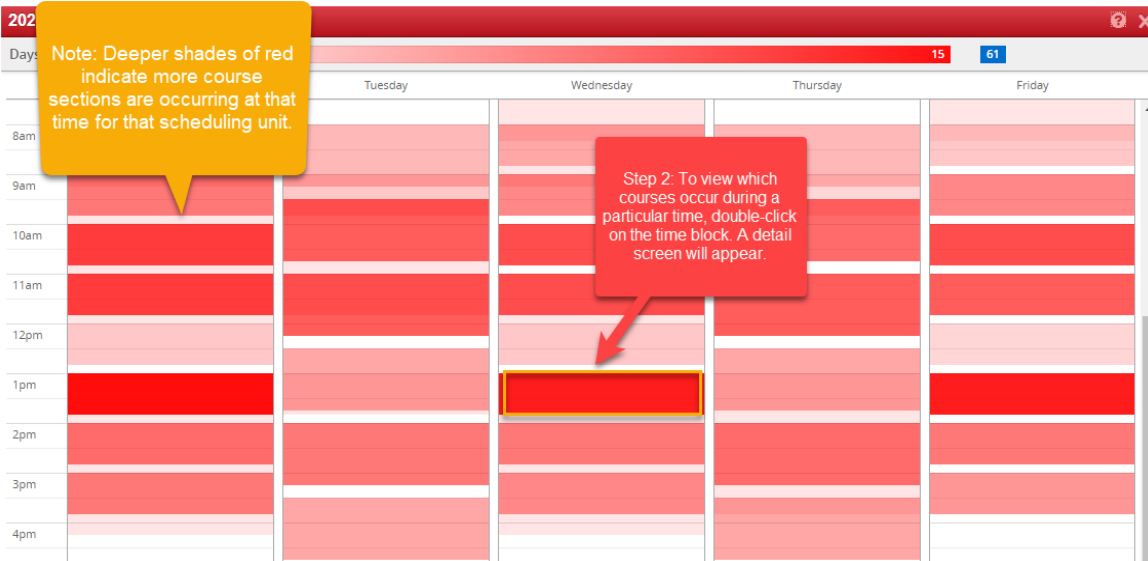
202

Days

15

61

Note: Deeper shades of red indicate more course sections are occurring at that time for that scheduling unit.

Tuesday

Wednesday

Thursday

Friday

8am

9am

10am

11am

12pm

1pm

2pm

3pm

4pm

Step 2: To view which courses occur during a particular time, double-click on the time block. A detail screen will appear.